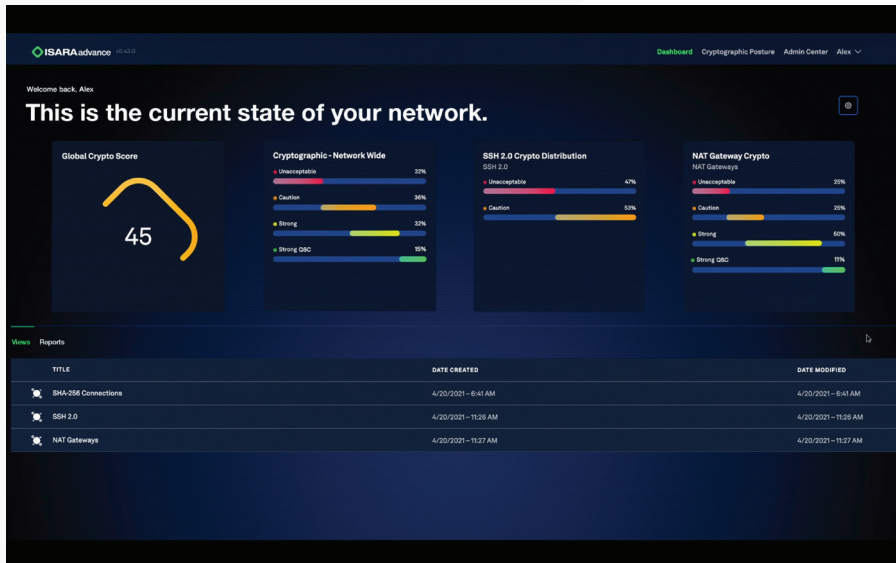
ISARA advance v0.43.0

Dashboard Cryptographic Posture Admin Center Alex

Welcome back, Alex

This is the current state of your network.

Global Crypto Score

45

Cryptographic - Network Wide

Unacceptable 32%

Caution 36%

Strong 32%

Strong QSC 15%

SSH 2.0 Crypto Distribution

SSH 2.0

Unacceptable 47%

Caution 53%

NAT Gateway Crypto

NAT Gateways

Unacceptable 25%

Caution 25%

Strong 50%

Strong QSC 11%

Views Reports

| TITLE | DATE CREATED | DATE MODIFIED |
|---|---|---|
| SHA-256 Connections | 4/20/2021 – 6:41 AM | 4/20/2021 – 6:41 AM |
| SSH 2.0 | 4/20/2021 – 11:26 AM | 4/20/2021 – 11:26 AM |
| NAT Gateways | 4/20/2021 – 11:27 AM | 4/20/2021 – 11:27 AM |